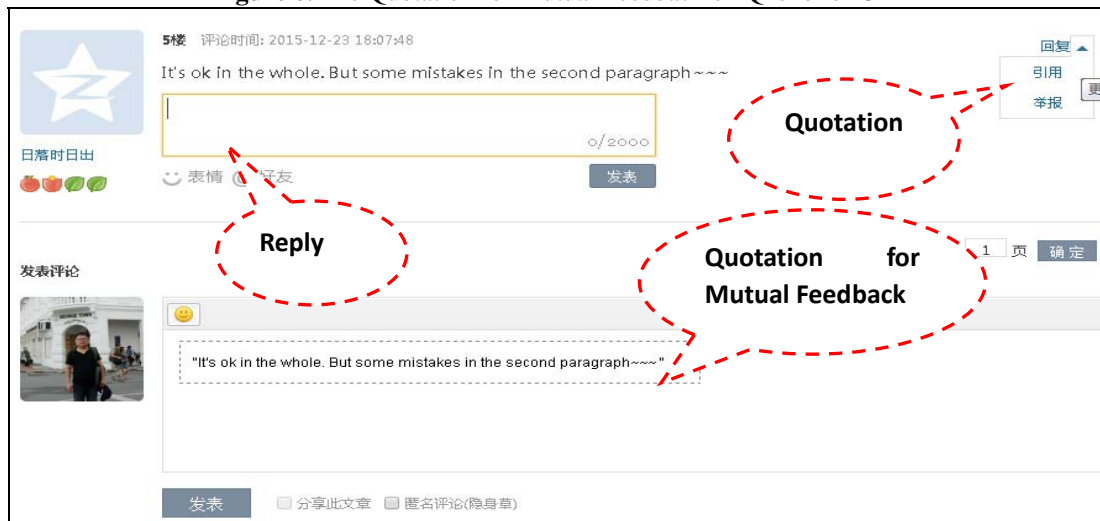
5楼 评论时间: 2015-12-23 18:07:48

回复

It's ok in the whole. But some mistakes in the second paragraph~~~

引用

举报

更

0/2000

Quotation

日落时日出

表情 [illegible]好友

发表

Reply

1 页 确定

发表评论

Quotation for Mutual Feedback

"It's ok in the whole. But some mistakes in the second paragraph~~~"

发表 分享此文章 匿名评论(隐身草)